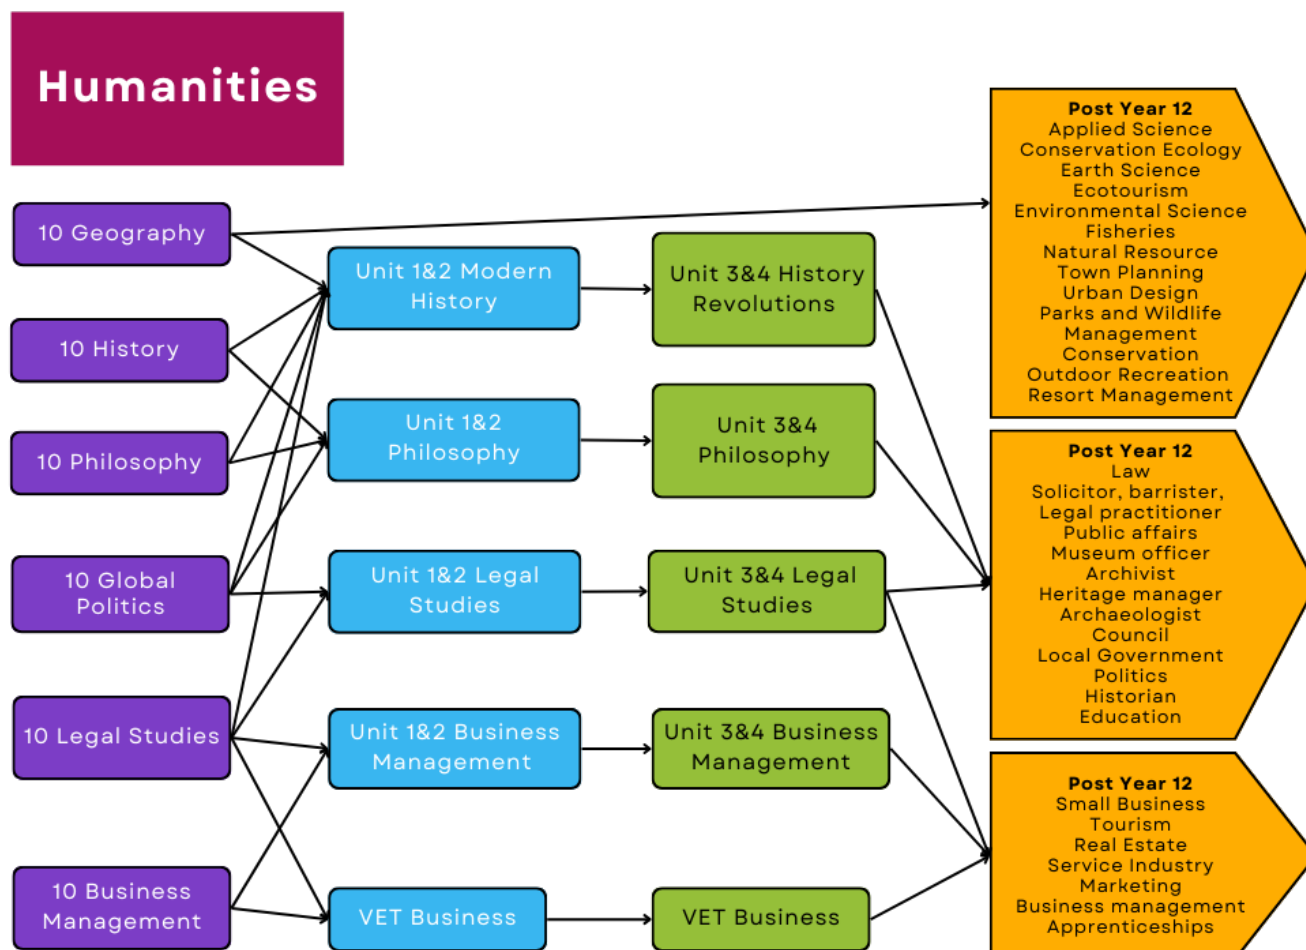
Humanities

10 Geography

10 History

10 Philosophy

10 Global Politics

10 Legal Studies

10 Business Management

Unit 1&2 Modern History

Unit 1&2 Philosophy

Unit 1&2 Legal Studies

Unit 1&2 Business Management

VET Business

Unit 3&4 History Revolutions

Unit 3&4 Philosophy

Unit 3&4 Legal Studies

Unit 3&4 Business Management

VET Business

Post Year 12
Applied Science
Conservation Ecology
Earth Science
Ecotourism
Environmental Science
Fisheries
Natural Resource
Town Planning
Urban Design
Parks and Wildlife Management
Conservation
Outdoor Recreation
Resort Management

Post Year 12
Law
Solicitor, barrister,
Legal practitioner
Public affairs
Museum officer
Archivist
Heritage manager
Archaeologist
Council
Local Government
Politics
Historian
Education

Post Year 12
Small Business
Tourism
Real Estate
Service Industry
Marketing
Business management
Apprenticeships